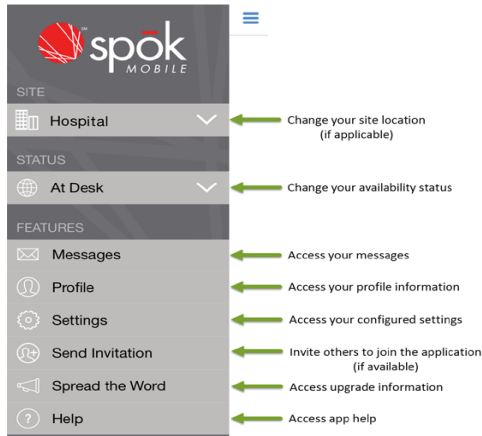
spōk MOBILE

SITE

Hospital

Change your site location (if applicable)

STATUS

At Desk

Change your availability status

FEATURES

Messages

Access your messages

Profile

Access your profile information

Settings

Access your configured settings

Send Invitation

Invite others to join the application (if available)

Spread the Word

Access upgrade information

Help

Access app help